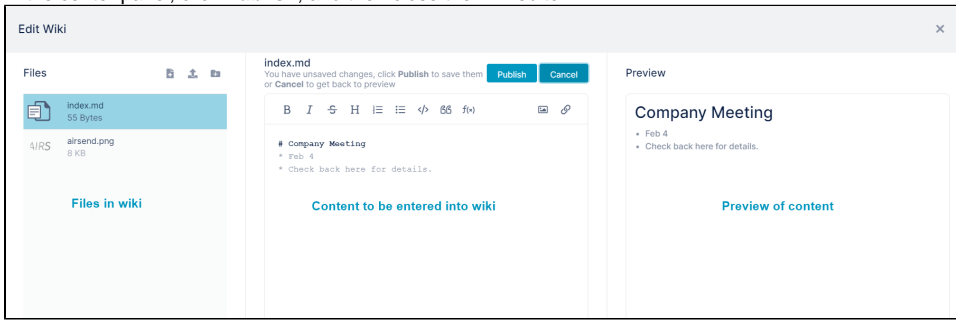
Edit Wiki

×

Files

index.md
55 Bytes

AIRS
airsend.png
8 KB

Files in wiki

index.md
You have unsaved changes, click **Publish** to save them or **Cancel** to get back to preview

Publish

Cancel

B I S H 66 f(x)

# Company Meeting
* Feb 4
* Check back here for details.

Content to be entered into wiki

Preview

Company Meeting

• Feb 4
• Check back here for details.

Preview of content